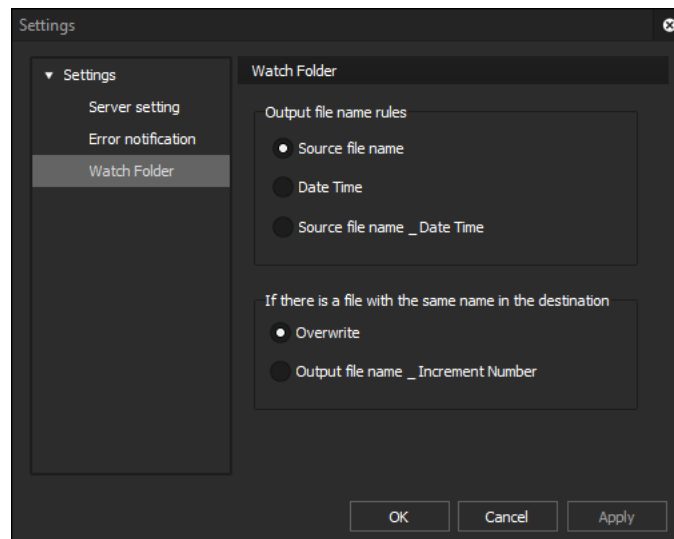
Settings

▼ Settings
Server setting
Error notification
Watch Folder

Watch Folder

Output file name rules

Source file name

Date Time

Source file name _ Date Time

If there is a file with the same name in the destination

Overwrite

Output file name _ Increment Number

OK
Cancel
Apply